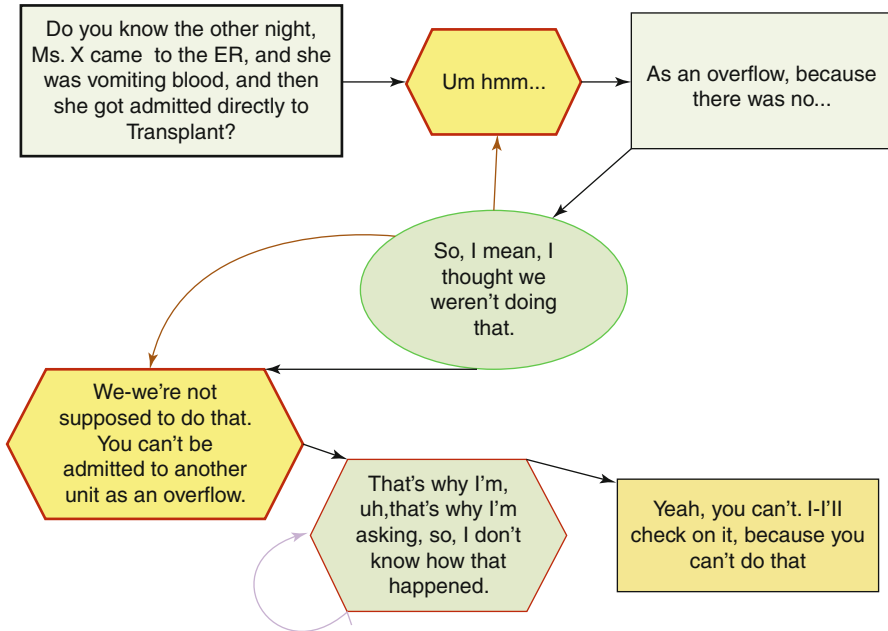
Do you know the other night, Ms. X came to the ER, and she was vomiting blood, and then she got admitted directly to Transplant?

Um hmm...

As an overflow, because there was no...

So, I mean, I thought we weren't doing that.

We-we're not supposed to do that. You can't be admitted to another unit as an overflow.

That's why I'm, uh,that's why I'm asking, so, I don't know how that happened.

Yeah, you can't. I-I'll check on it, because you can't do that